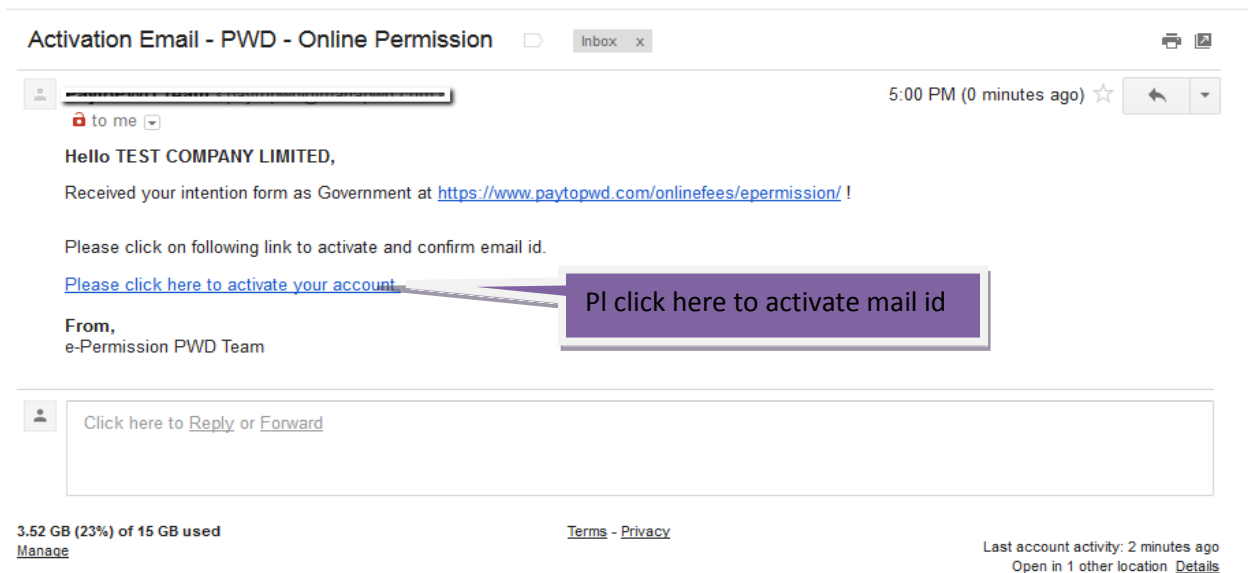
Activation Email - PWD - Online Permission Inbox x

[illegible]
to me

5:00 PM (0 minutes ago)

Hello TEST COMPANY LIMITED,

Received your intention form as Government at https://www.paytopwd.com/onlinefees/epermission/ !

Please click on following link to activate and confirm email id.

Please click here to activate your account

Pl click here to activate mail id

From,
e-Permission PWD Team

Click here to Reply or Forward

3.52 GB (23%) of 15 GB used
Manage

Terms - Privacy

Last account activity: 2 minutes ago
Open in 1 other location Details